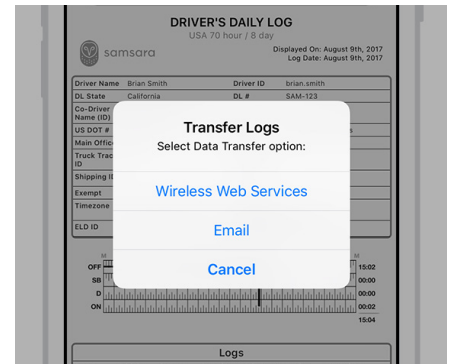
DRIVER'S DAILY LOG
USA 70 hour / 8 day

samsara

Displayed On: August 9th, 2017
Log Date: August 9th, 2017

| Driver Name | Brian Smith | Driver ID | brian.smith |
|---|---|---|---|
| DL State | California | DL # | SAM-123 |
| Co-Driver Name (ID) | | | |
| US DOT # | | | |
| Main Offic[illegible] | | | |
| Truck Trac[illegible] ID | | | |
| Shipping I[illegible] | | | |
| Exempt | | | |
| Timezone | | | |
| ELD ID | | | |

Transfer Logs
Select Data Transfer option:

Wireless Web Services

Email

Cancel

OFF
SB
D
ON

15:02
00:00
00:02
00:00
15:04

Logs